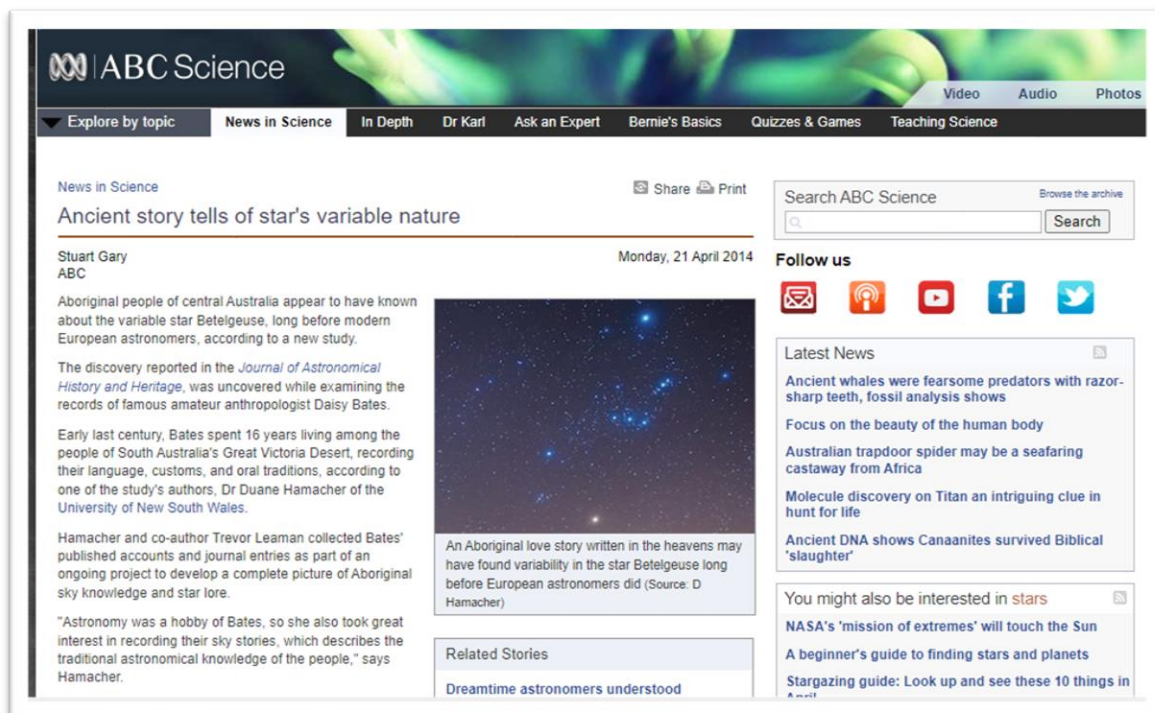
ABC Science

Video Audio Photos

Explore by topic | News in Science | In Depth | Dr Karl | Ask an Expert | Bernie's Basics | Quizzes & Games | Teaching Science

News in Science

Share Print

Ancient story tells of star's variable nature

Stuart Gary
ABC

Monday, 21 April 2014

Aboriginal people of central Australia appear to have known about the variable star Betelgeuse, long before modern European astronomers, according to a new study.

The discovery reported in the Journal of Astronomical History and Heritage, was uncovered while examining the records of famous amateur anthropologist Daisy Bates.

Early last century, Bates spent 16 years living among the people of South Australia's Great Victoria Desert, recording their language, customs, and oral traditions, according to one of the study's authors, Dr Duane Hamacher of the University of New South Wales.

Hamacher and co-author Trevor Leaman collected Bates' published accounts and journal entries as part of an ongoing project to develop a complete picture of Aboriginal sky knowledge and star lore.

"Astronomy was a hobby of Bates, so she also took great interest in recording their sky stories, which describes the traditional astronomical knowledge of the people," says Hamacher.

An Aboriginal love story written in the heavens may have found variability in the star Betelgeuse long before European astronomers did (Source: D Hamacher)

Related Stories

Dreamtime astronomers understood

Search ABC Science

Browse the archive

Search

Follow us

Latest News

Ancient whales were fearsome predators with razor-sharp teeth, fossil analysis shows

Focus on the beauty of the human body

Australian trapdoor spider may be a seafaring castaway from Africa

Molecule discovery on Titan an intriguing clue in hunt for life

Ancient DNA shows Canaanites survived Biblical 'slaughter'

You might also be interested in stars

NASA's 'mission of extremes' will touch the Sun

A beginner's guide to finding stars and planets

Stargazing guide: Look up and see these 10 things in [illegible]